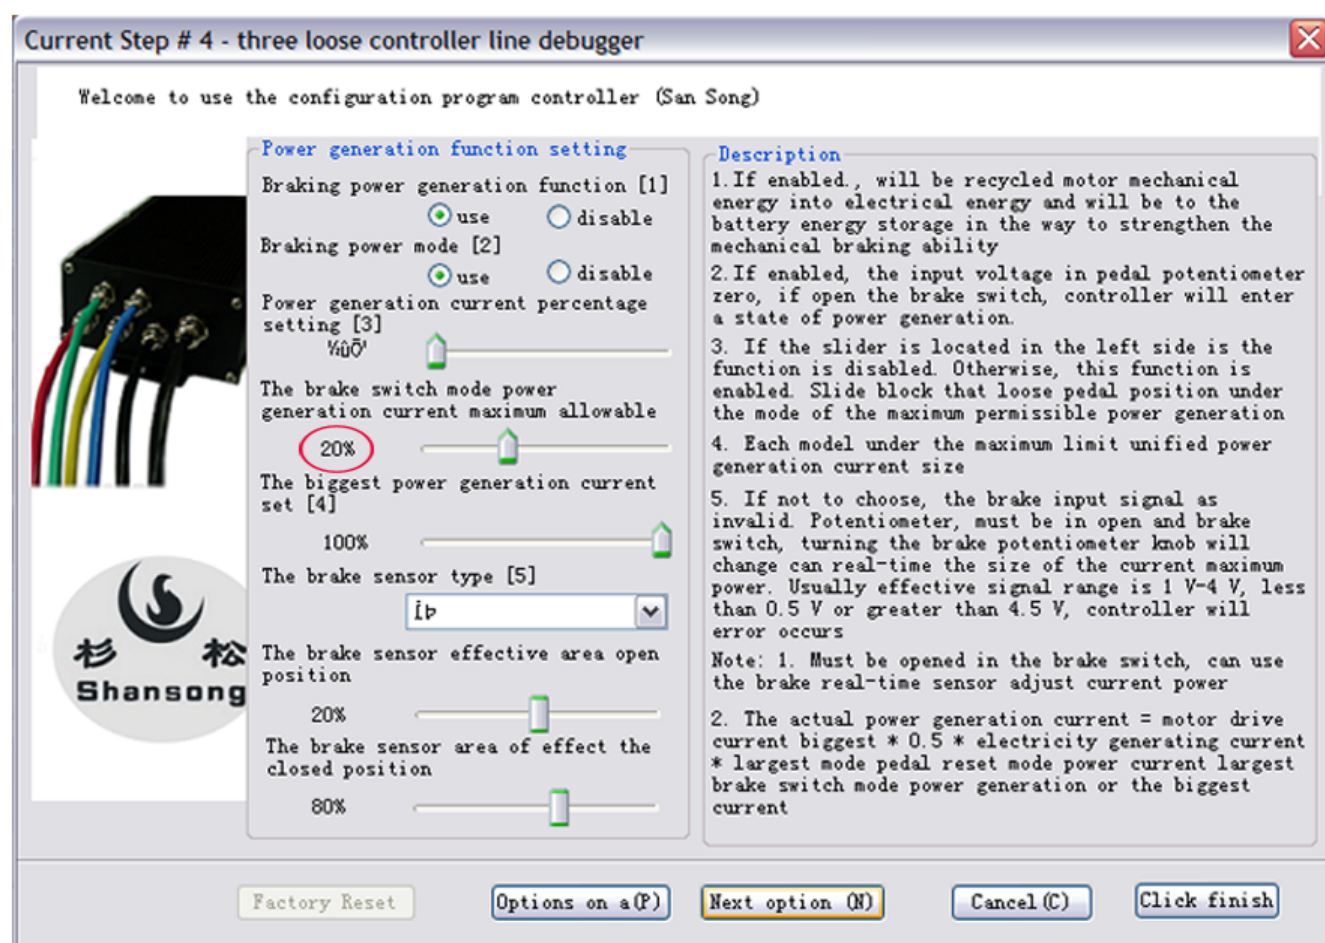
Current Step # 4 - three loose controller line debugger

Welcome to use the configuration program controller (San Song)

Power generation function setting

Braking power generation function [1]

use disable

Braking power mode [2]

use disable

Power generation current percentage setting [3]

¼ûÕ'

The brake switch mode power generation current maximum allowable

20%

The biggest power generation current set [4]

100%

The brake sensor type [5]

Íþ

The brake sensor effective area open position

20%

The brake sensor area of effect the closed position

80%

杉 松
Shansong

Description

1. If enabled., will be recycled motor mechanical energy into electrical energy and will be to the battery energy storage in the way to strengthen the mechanical braking ability

2. If enabled, the input voltage in pedal potentiometer zero, if open the brake switch, controller will enter a state of power generation.

3. If the slider is located in the left side is the function is disabled. Otherwise, this function is enabled. Slide block that loose pedal position under the mode of the maximum permissible power generation

4. Each model under the maximum limit unified power generation current size

5. If not to choose, the brake input signal as invalid. Potentiometer, must be in open and brake switch, turning the brake potentiometer knob will change can real-time the size of the current maximum power. Usually effective signal range is 1 V-4 V, less than 0.5 V or greater than 4.5 V, controller will error occurs

Note: 1. Must be opened in the brake switch, can use the brake real-time sensor adjust current power

2. The actual power generation current = motor drive current biggest * 0.5 * electricity generating current * largest mode pedal reset mode power current largest brake switch mode power generation or the biggest current

Factory Reset Options on a(P) Next option (N) Cancel(C) Click finish